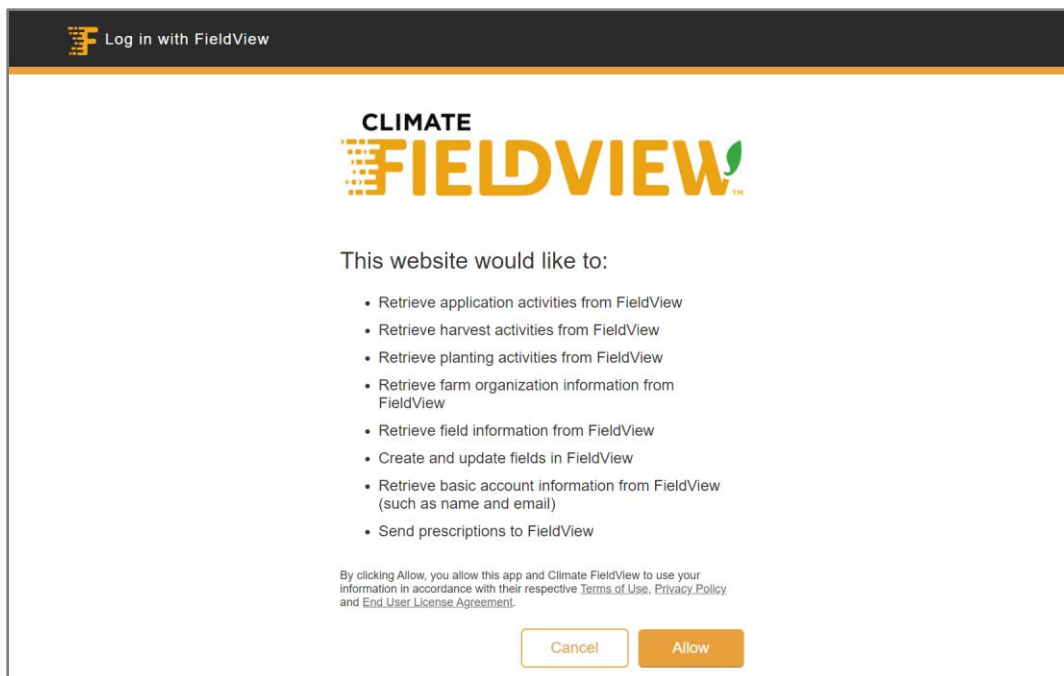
Log in with FieldView

CLIMATE
FIELDVIEW™

This website would like to:

- Retrieve application activities from FieldView
- Retrieve harvest activities from FieldView
- Retrieve planting activities from FieldView
- Retrieve farm organization information from FieldView
- Retrieve field information from FieldView
- Create and update fields in FieldView
- Retrieve basic account information from FieldView (such as name and email)
- Send prescriptions to FieldView

By clicking Allow, you allow this app and Climate FieldView to use your information in accordance with their respective Terms of Use, Privacy Policy and End User License Agreement.

Cancel Allow